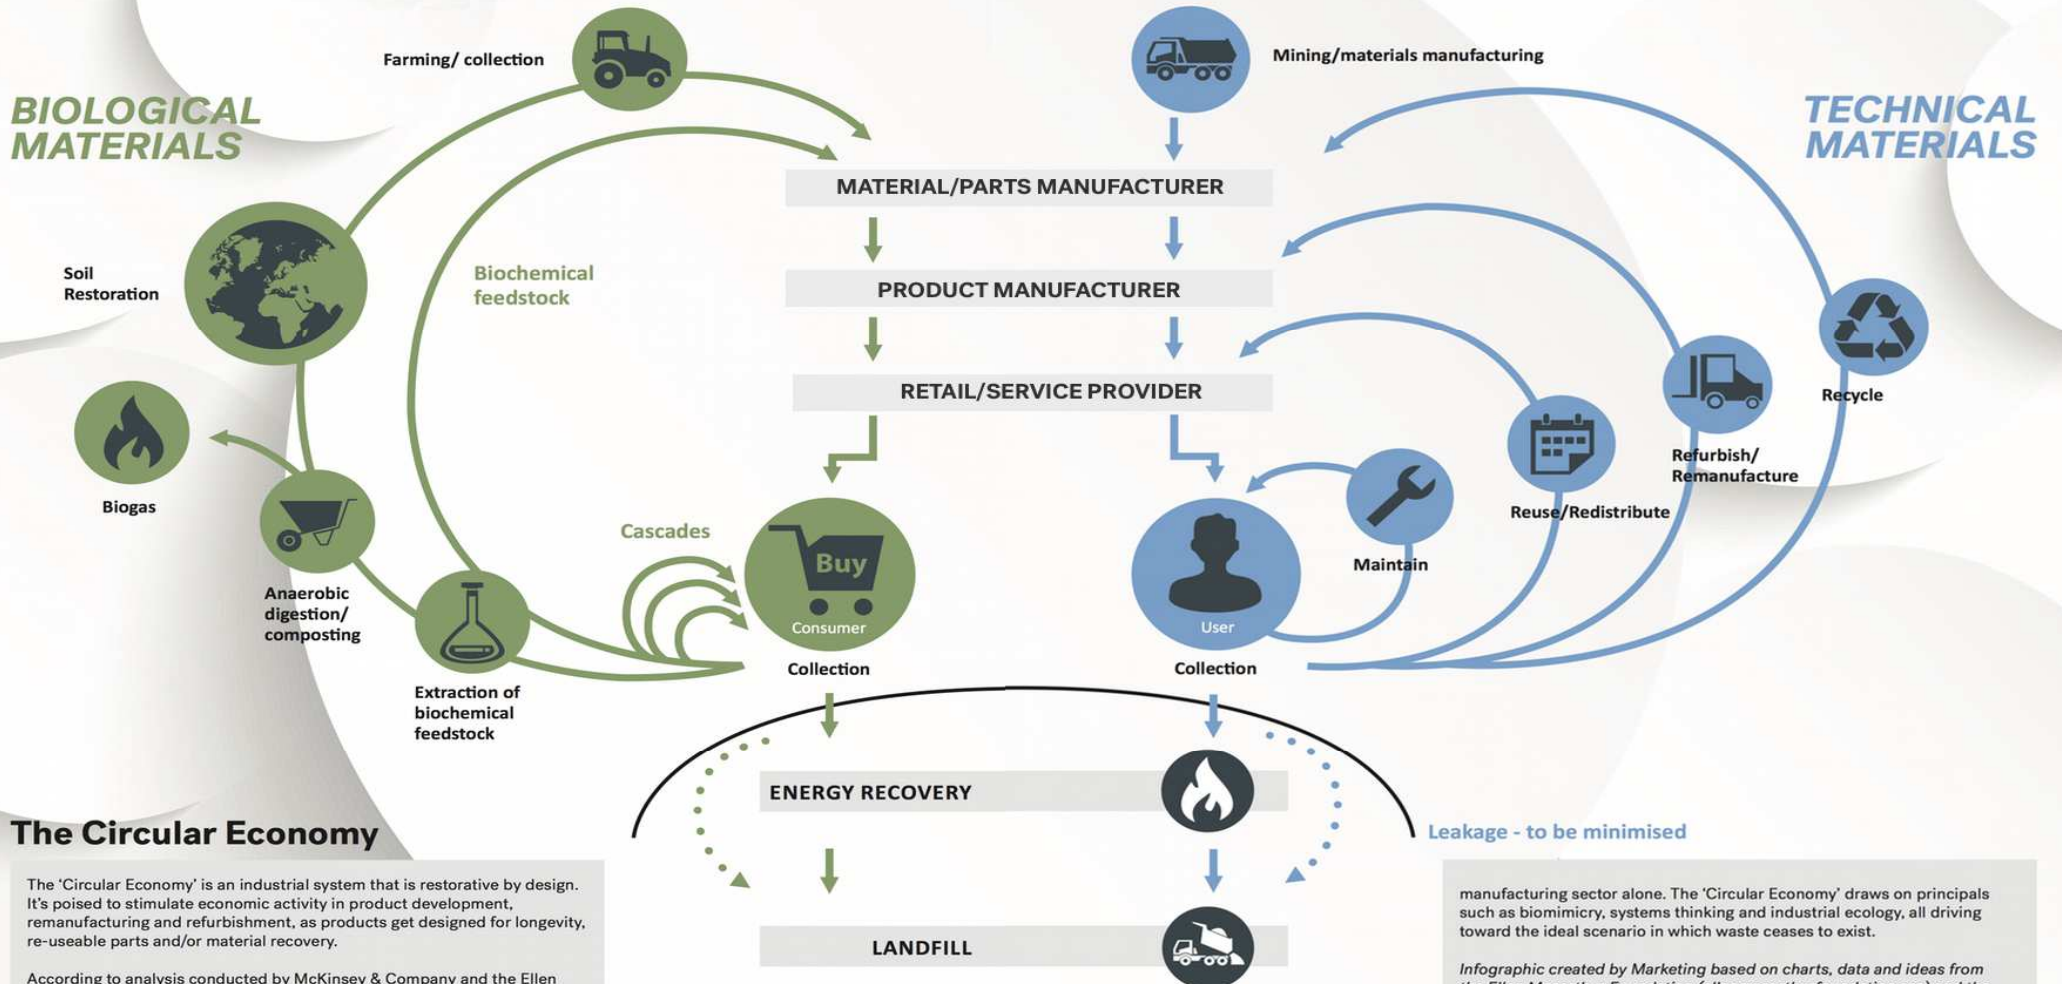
BIOLOGICAL MATERIALS

Farming/ collection

Mining/materials manufacturing

TECHNICAL MATERIALS

MATERIAL/PARTS MANUFACTURER

PRODUCT MANUFACTURER

RETAIL/SERVICE PROVIDER

Soil Restoration

Biochemical feedstock

Biogas

Anaerobic digestion/ composting

Extraction of biochemical feedstock

Cascades

Buy

Consumer

Collection

User

Collection

Maintain

Reuse/Redistribute

Refurbish/ Remanufacture

Recycle

ENERGY RECOVERY

LANDFILL

Leakage - to be minimised

The Circular Economy

The 'Circular Economy' is an industrial system that is restorative by design. It's poised to stimulate economic activity in product development, remanufacturing and refurbishment, as products get designed for longevity, re-useable parts and/or material recovery.

According to analysis conducted by McKinsey & Company and the Ellen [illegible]

manufacturing sector alone. The 'Circular Economy' draws on principals such as biomimicry, systems thinking and industrial ecology, all driving toward the ideal scenario in which waste ceases to exist.

Infographic created by Marketing based on charts, data and ideas from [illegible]